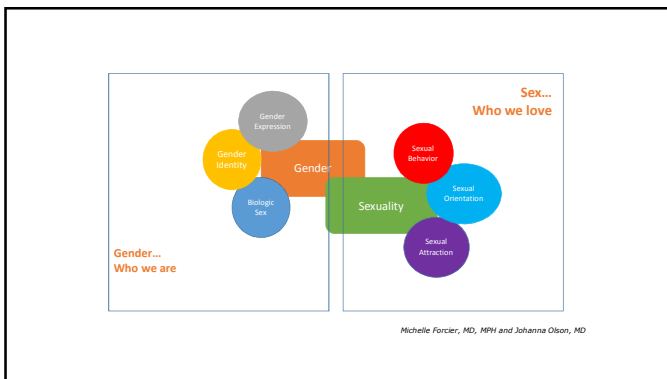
Gender Expression

Gender Identity

Gender

Biologic Sex

Gender…
Who we are

Sex…
Who we love

Sexual Behavior

Sexuality

Sexual Orientation

Sexual Attraction

Michelle Forcier, MD, MPH and Johanna Olson, MD